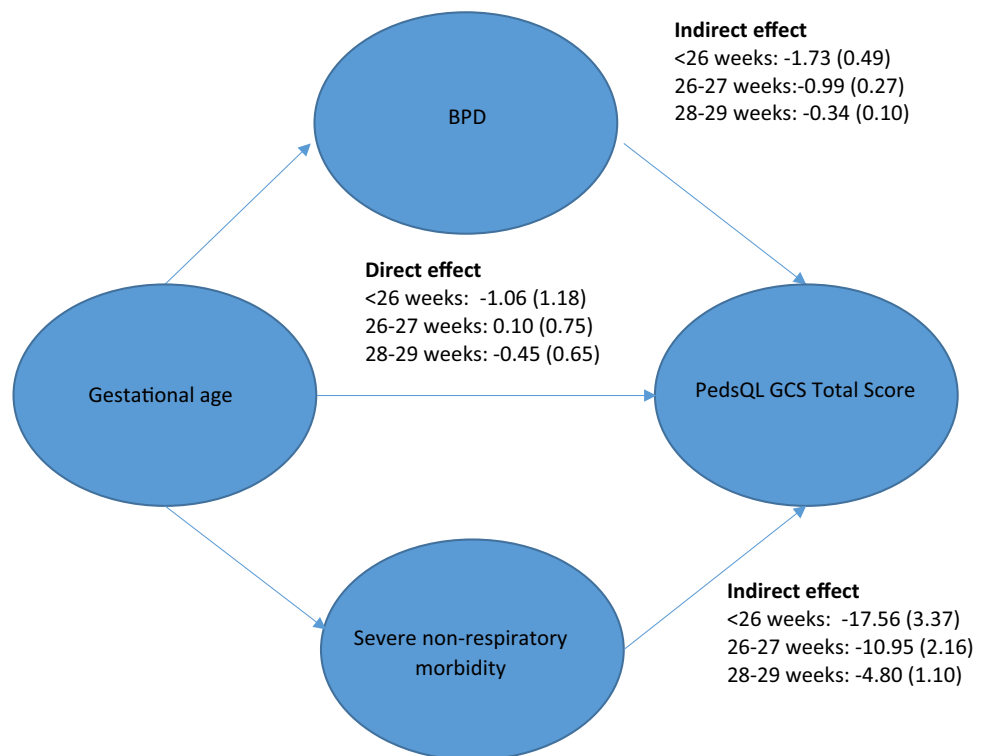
Indirect effect
<26 weeks: -1.73 (0.49)
26-27 weeks:-0.99 (0.27)
28-29 weeks: -0.34 (0.10)

BPD

Direct effect
<26 weeks: -1.06 (1.18)
26-27 weeks: 0.10 (0.75)
28-29 weeks: -0.45 (0.65)

Gestational age

PedsQL GCS Total Score

Severe non-respiratory morbidity

Indirect effect
<26 weeks: -17.56 (3.37)
26-27 weeks: -10.95 (2.16)
28-29 weeks: -4.80 (1.10)